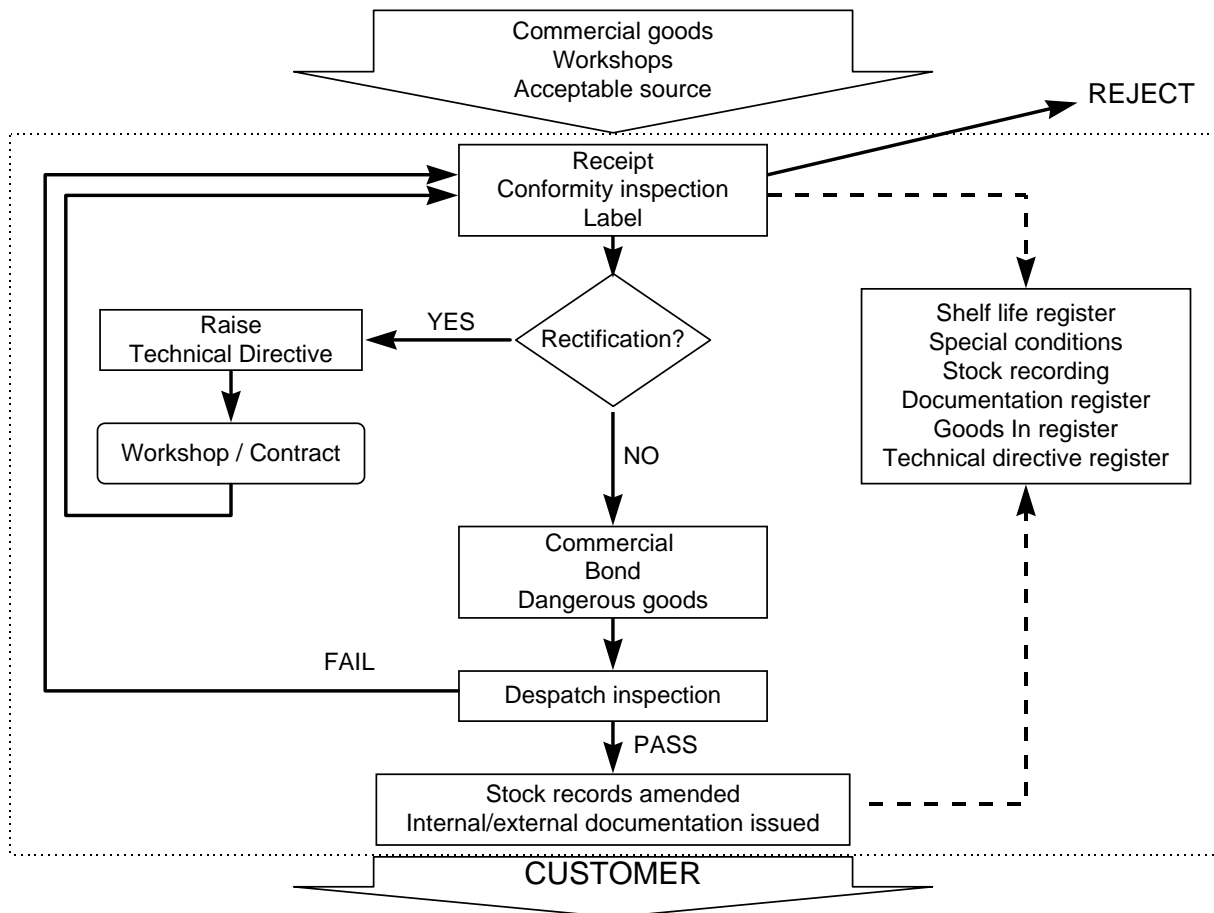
Commercial goods
Workshops
Acceptable source

REJECT

Receipt
Conformity inspection
Label

Shelf life register
Special conditions
Stock recording
Documentation register
Goods In register
Technical directive register

Raise
Technical Directive

YES

Rectification?

Workshop / Contract

NO

Commercial
Bond
Dangerous goods

FAIL

Despatch inspection

PASS

Stock records amended
Internal/external documentation issued

CUSTOMER